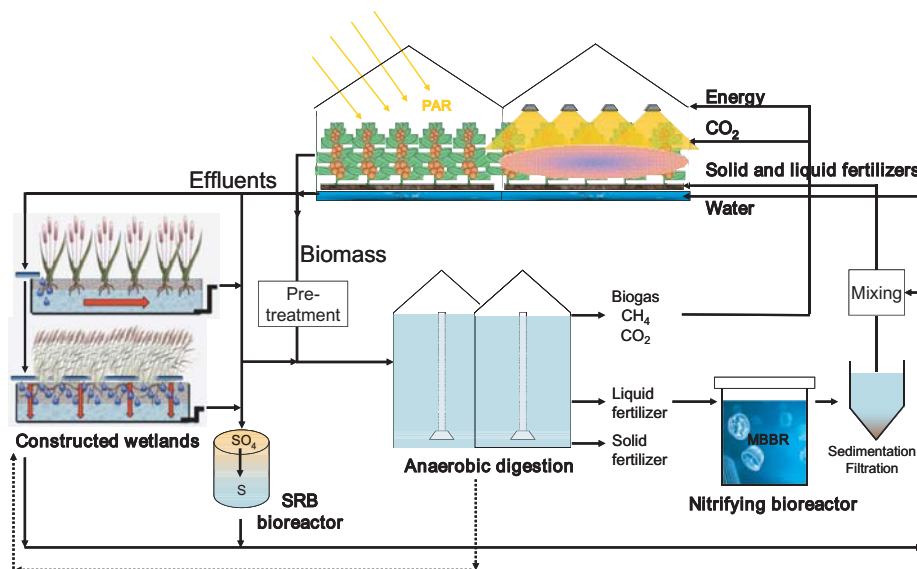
PAR

Energy

$CO_2$

Solid and liquid fertilizers

Water

Effluents

Biomass

Pre-treatment

Biogas
$CH_4$
$CO_2$

Mixing

Liquid fertilizer

Solid fertilizer

MBBR

Sedimentation
Filtration

Constructed wetlands

$SO_4$

S

SRB bioreactor

Anaerobic digestion

Nitrifying bioreactor